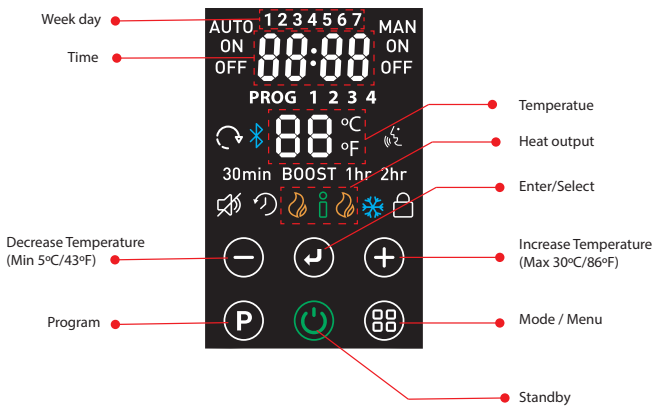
Week day

1 2 3 4 5 6 7

AUTO ON OFF

MAN ON OFF

Time

88:88

PROG 1 2 3 4

Temperatue

88 ºC ºF

Heat output

30min BOOST 1hr 2hr

Enter/Select

Decrease Temperature (Min 5ºC/43ºF)

Increase Temperature (Max 30ºC/86ºF)

Program

P

Mode / Menu

Standby